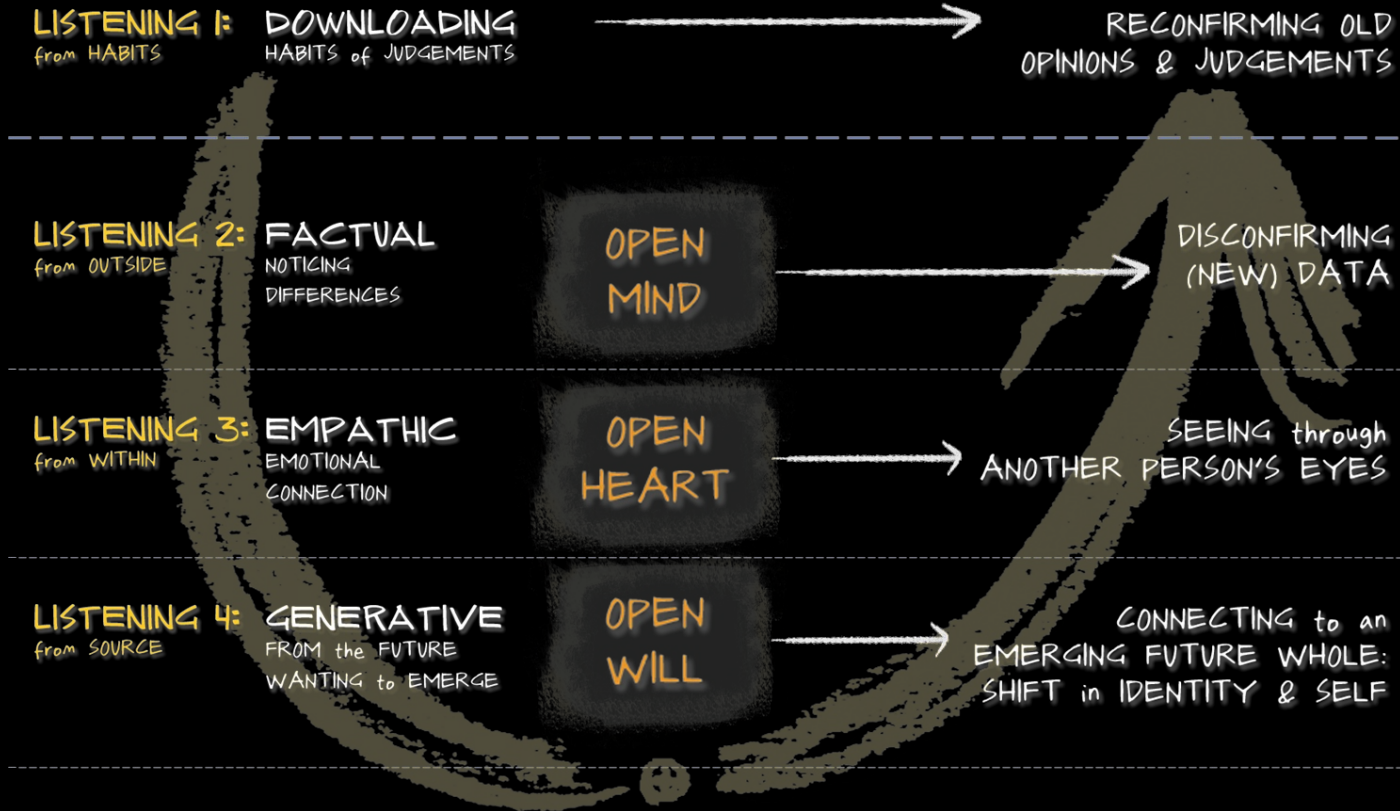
LISTENING 1:
from HABITS

DOWNLOADING
HABITS of JUDGEMENTS

RECONFIRMING OLD OPINIONS & JUDGEMENTS

LISTENING 2:
from OUTSIDE

FACTUAL
NOTICING DIFFERENCES

OPEN MIND

DISCONFIRMING (NEW) DATA

LISTENING 3:
from WITHIN

EMPATHIC
EMOTIONAL CONNECTION

OPEN HEART

SEEING through ANOTHER PERSON'S EYES

LISTENING 4:
from SOURCE

GENERATIVE
FROM the FUTURE WANTING to EMERGE

OPEN WILL

CONNECTING to an EMERGING FUTURE WHOLE: SHIFT in IDENTITY & SELF